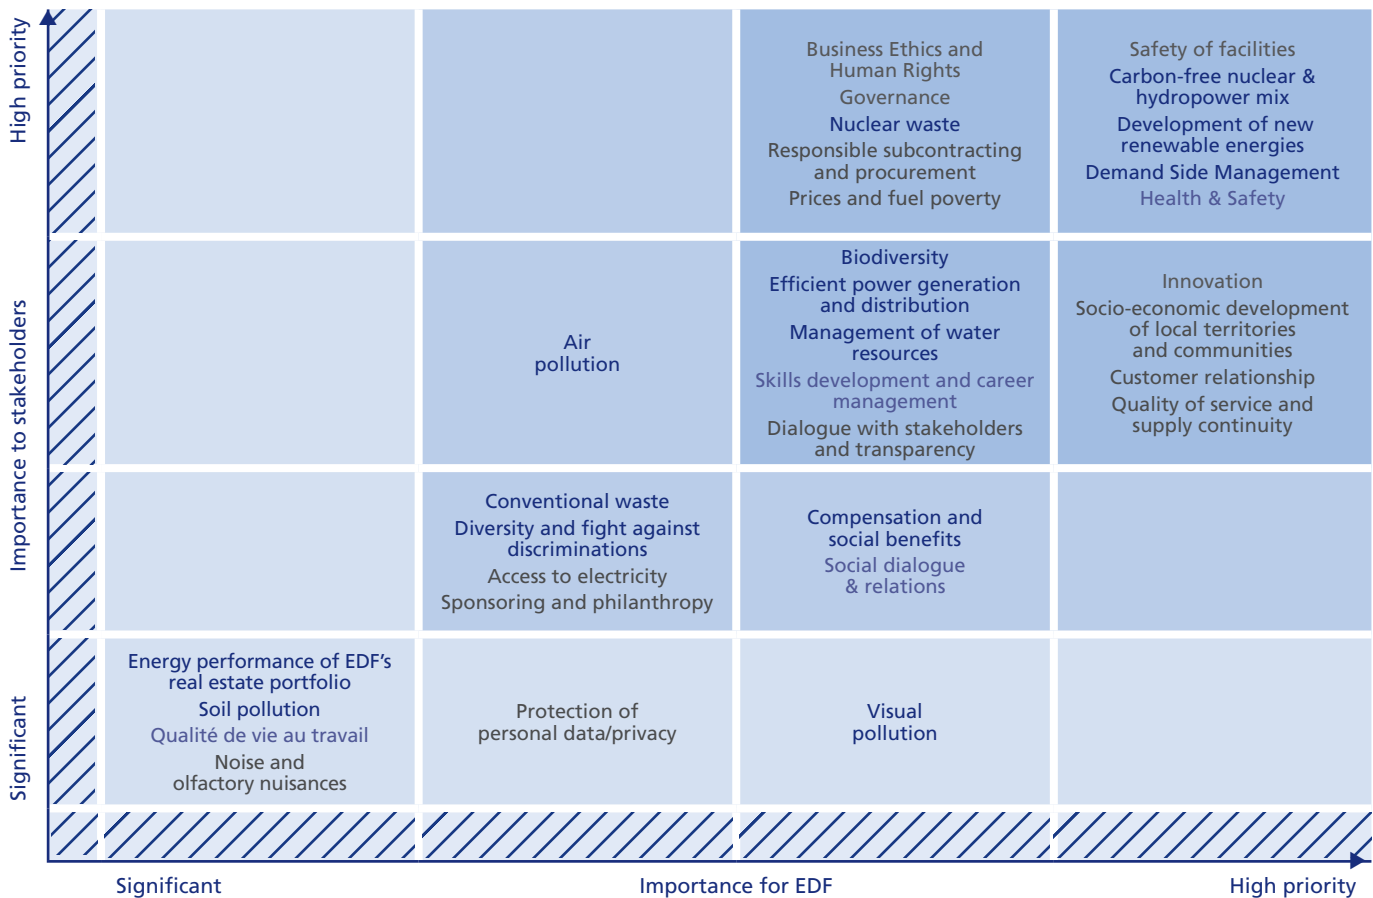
High priority

Importance to stakeholders

Significant

| | | | |
|---|---|---|---|
| | | Business Ethics and Human Rights<br>Governance<br>Nuclear waste<br>Responsible subcontracting and procurement<br>Prices and fuel poverty | Safety of facilities<br>Carbon-free nuclear & hydropower mix<br>Development of new renewable energies<br>Demand Side Management<br>Health & Safety |
| | Air pollution | Biodiversity<br>Efficient power generation and distribution<br>Management of water resources<br>Skills development and career management<br>Dialogue with stakeholders and transparency | Innovation<br>Socio-economic development of local territories and communities<br>Customer relationship<br>Quality of service and supply continuity |
| | Conventional waste<br>Diversity and fight against discriminations<br>Access to electricity<br>Sponsoring and philanthropy | Compensation and social benefits<br>Social dialogue & relations | |
| Energy performance of EDF's real estate portfolio<br>Soil pollution<br>Qualité de vie au travail<br>Noise and olfactory nuisances | Protection of personal data/privacy | Visual pollution | |

Significant Importance for EDF High priority